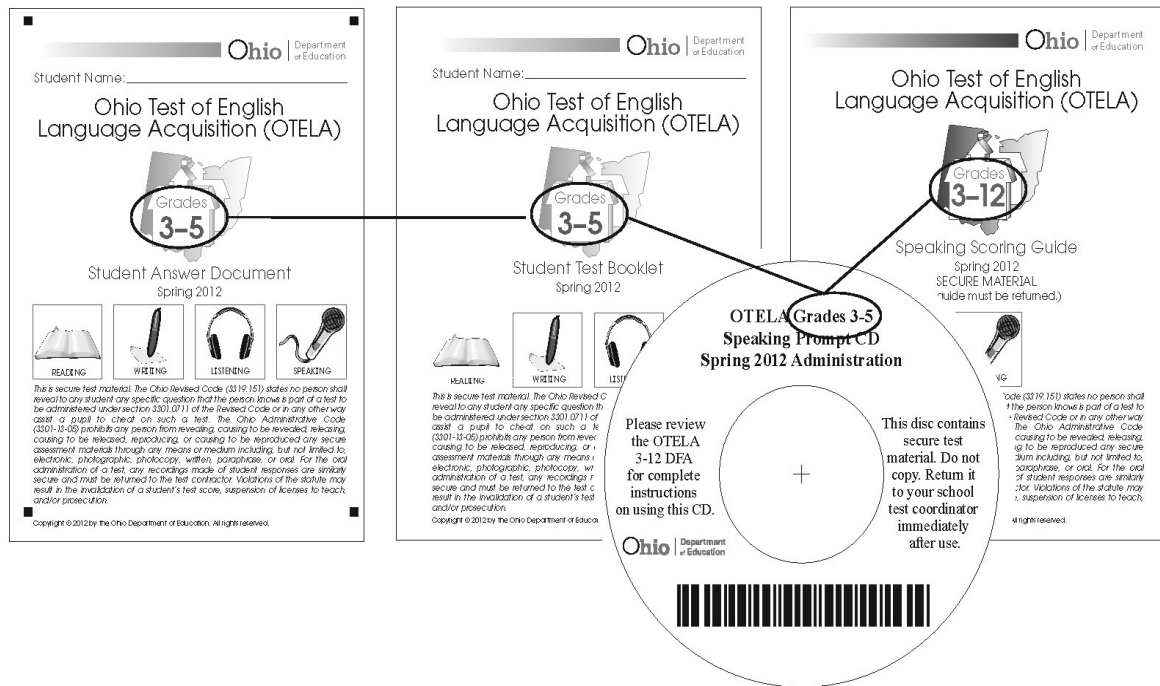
Ohio | Department of Education

Student Name:

Ohio Test of English Language Acquisition (OTELA)

Grades 3–5

Student Answer Document
Spring 2012

READING WRITING LISTENING SPEAKING

This is secure test material. The Ohio Revised Code (3319.151) states no person shall reveal to any student any specific question that the person knows is part of a test to be administered under section 3301.0711 of the Revised Code or in any other way assist a pupil to cheat on such a test. The Ohio Administrative Code (3301-13-05) prohibits any person from revealing, causing to be revealed, releasing, causing to be released, reproducing, or causing to be reproduced any secure assessment materials through any means or medium including, but not limited to, electronic, photographic, photocopy, written, paraphrase, or oral. For the oral administration of a test, any recordings made of student responses are similarly secure and must be returned to the test contractor. Violations of the statute may result in the invalidation of a student's test score, suspension of licenses to teach, and/or prosecution.

Copyright © 2012 by the Ohio Department of Education. All rights reserved.

Ohio | Department of Education

Student Name:

Ohio Test of English Language Acquisition (OTELA)

Grades 3–5

Student Test Booklet
Spring 2012

READING WRITING LISTENING

This is secure test material. The Ohio Revised C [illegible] reveal to any student any specific question th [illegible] be administered under section 3301.0711 of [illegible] assist a pupil to cheat on such a te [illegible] (3301-13-05) prohibits any person from revea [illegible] causing to be released, reproducing, or c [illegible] assessment materials through any means o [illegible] electronic, photographic, photocopy, wr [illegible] administration of a test, any recordings m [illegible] secure and must be returned to the test c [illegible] result in the invalidation of a student's test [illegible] and/or prosecution.

Copyright © 2012 by the Ohio Department of Educa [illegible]

Ohio | Department of Education

Ohio Test of English Language Acquisition (OTELA)

Grades 3–12

Speaking Scoring Guide
Spring 2012
SECURE MATERIAL
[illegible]uide must be returned.)

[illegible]NG

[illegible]ode (3319.151) states no person shall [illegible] the person knows is part of a test to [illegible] Revised Code or in any other way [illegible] The Ohio Administrative Code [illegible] causing to be revealed, releasing, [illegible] ng to be reproduced any secure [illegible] dium including, but not limited to, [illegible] paraphrase, or oral. For the oral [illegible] student responses are similarly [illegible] ctor. Violations of the statute may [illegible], suspension of licenses to teach,

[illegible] ll rights reserved.

OTELA Grades 3-5
Speaking Prompt CD
Spring 2012 Administration

Please review the OTELA 3-12 DFA for complete instructions on using this CD.

This disc contains secure test material. Do not copy. Return it to your school test coordinator immediately after use.

Ohio | Department of Education